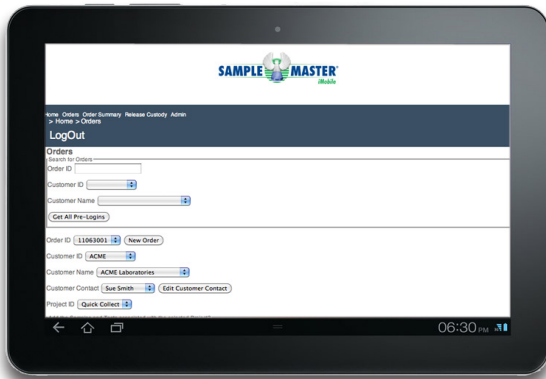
SAMPLE MASTER
iMobile

Home Orders Order Summary Release Custody Admin
> Home > Orders

LogOut

Orders

Search for Orders

Order ID

Customer ID

Customer Name

Get All Pre-Logins

Order ID 11063001 New Order

Customer ID ACME

Customer Name ACME Laboratories

Customer Contact Sue Smith Edit Customer Contact

Project ID Quick Collect

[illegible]

06:30 PM